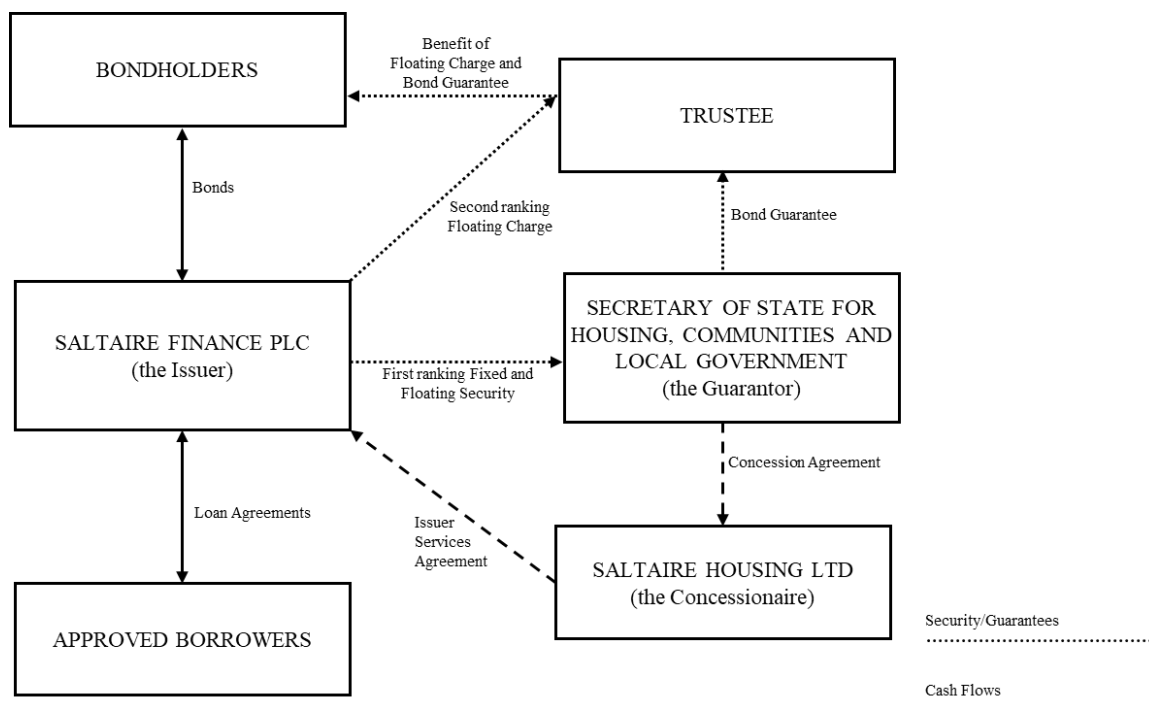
BONDHOLDERS

Benefit of Floating Charge and Bond Guarantee

TRUSTEE

Bonds

Second ranking Floating Charge

Bond Guarantee

SALTAIRE FINANCE PLC
(the Issuer)

First ranking Fixed and Floating Security

SECRETARY OF STATE FOR HOUSING, COMMUNITIES AND LOCAL GOVERNMENT
(the Guarantor)

Concession Agreement

Loan Agreements

Issuer Services Agreement

SALTAIRE HOUSING LTD
(the Concessionaire)

APPROVED BORROWERS

Security/Guarantees

Cash Flows